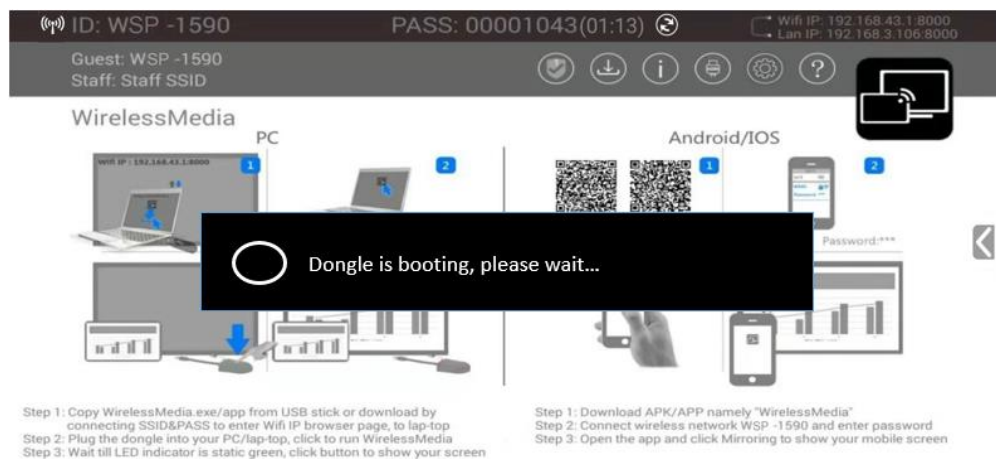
ID: WSP -1590

PASS: 00001043(01:13)

Wifi IP: 192.168.43.1:8000
Lan IP: 192.168.3.106:8000

Guest: WSP -1590
Staff: Staff SSID

WirelessMedia

PC

Wifi IP : 192.168.43.1:8000

1

2

Android/IOS

1

2

Password:***

Dongle is booting, please wait...

Step 1: Copy WirelessMedia.exe/app from USB stick or download by connecting SSID&PASS to enter Wifi IP browser page, to lap-top
Step 2: Plug the dongle into your PC/lap-top, click to run WirelessMedia
Step 3: Wait till LED indicator is static green, click button to show your screen

Step 1: Download APK/APP namely "WirelessMedia"
Step 2: Connect wireless network WSP -1590 and enter password
Step 3: Open the app and click Mirroring to show your mobile screen